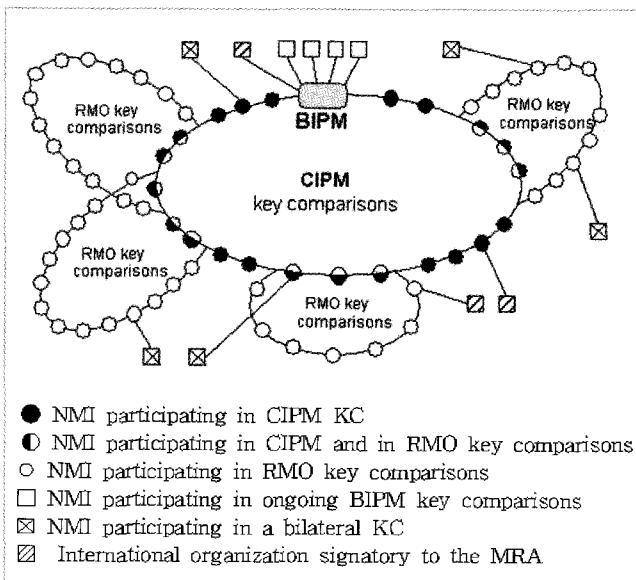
RMO key comparisons

BIPM

RMO key comparisons

CIPM key comparisons

RMO key comparisons

RMO key comparisons

● NMI participating in CIPM KC
◐ NMI participating in CIPM and in RMO key comparisons
○ NMI participating in RMO key comparisons
□ NMI participating in ongoing BIPM key comparisons
⊠ NMI participating in a bilateral KC
▨ International organization signatory to the MRA